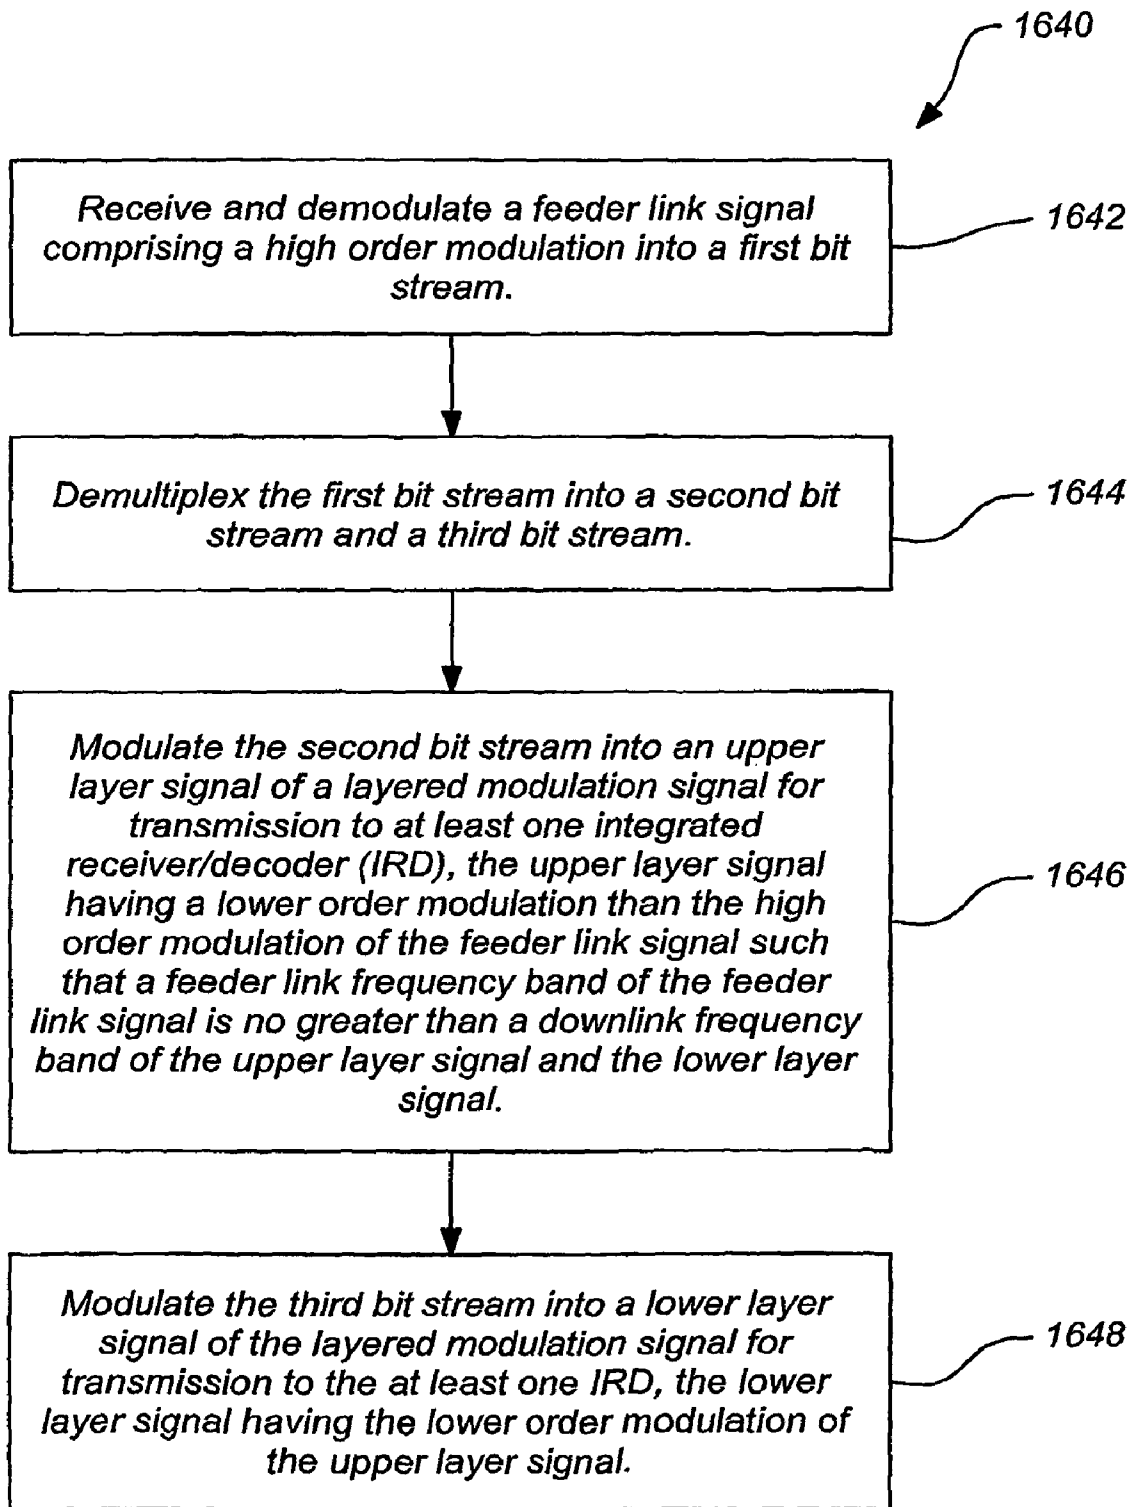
1640

Receive and demodulate a feeder link signal comprising a high order modulation into a first bit stream.

1642

Demultiplex the first bit stream into a second bit stream and a third bit stream.

1644

Modulate the second bit stream into an upper layer signal of a layered modulation signal for transmission to at least one integrated receiver/decoder (IRD), the upper layer signal having a lower order modulation than the high order modulation of the feeder link signal such that a feeder link frequency band of the feeder link signal is no greater than a downlink frequency band of the upper layer signal and the lower layer signal.

1646

Modulate the third bit stream into a lower layer signal of the layered modulation signal for transmission to the at least one IRD, the lower layer signal having the lower order modulation of the upper layer signal.

1648